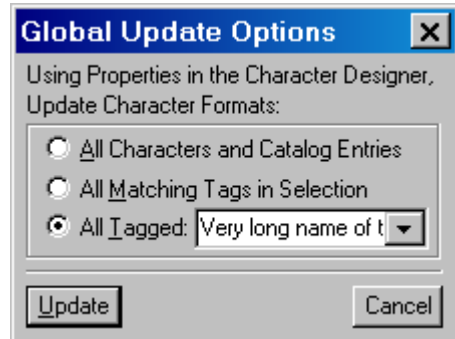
Global Update Options

Using Properties in the Character Designer, Update Character Formats:

All Characters and Catalog Entries

All Matching Tags in Selection

All Tagged: Very long name of t

Update

Cancel